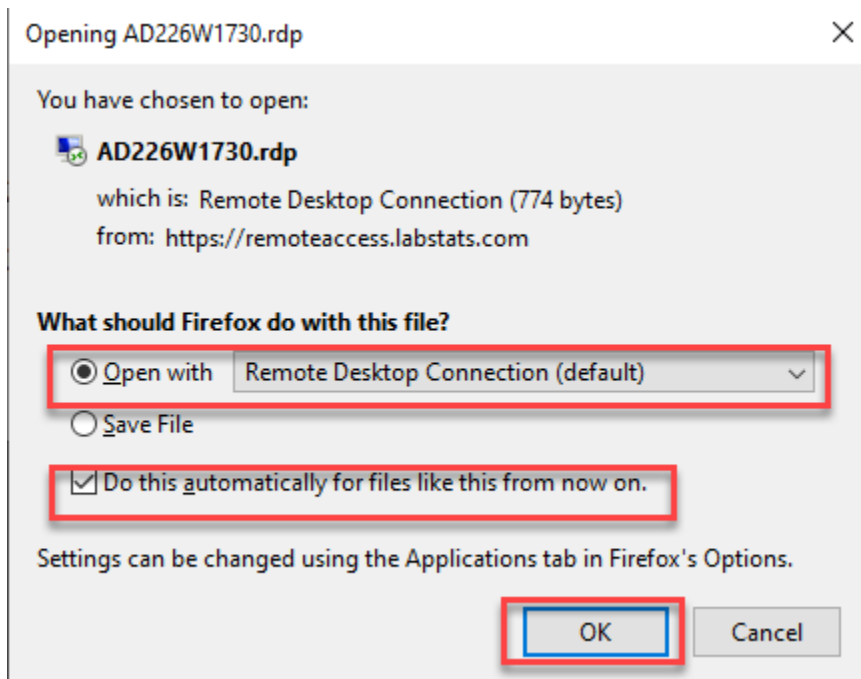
Opening AD226W1730.rdp

You have chosen to open:

AD226W1730.rdp

which is: Remote Desktop Connection (774 bytes)

from: https://remoteaccess.labstats.com

What should Firefox do with this file?

Open with Remote Desktop Connection (default)

Save File

Do this automatically for files like this from now on.

Settings can be changed using the Applications tab in Firefox's Options.

OK Cancel